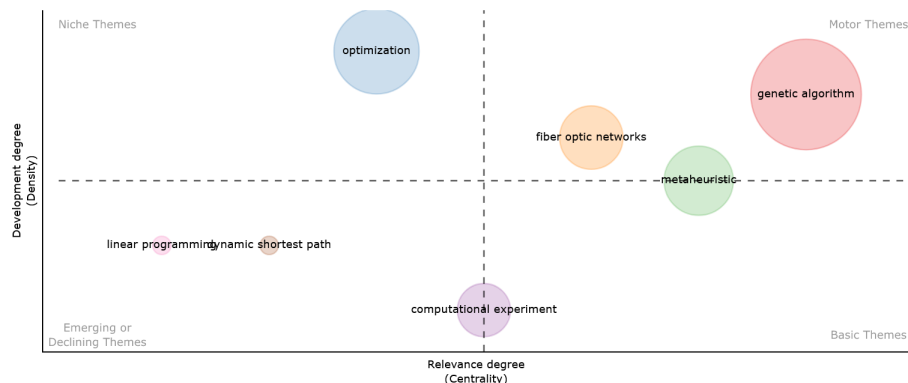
Niche Themes

Motor Themes

optimization

genetic algorithm

fiber optic networks

metaheuristic

Development degree (Density)

linear programming

dynamic shortest path

computational experiment

Emerging or Declining Themes

Basic Themes

Relevance degree (Centrality)